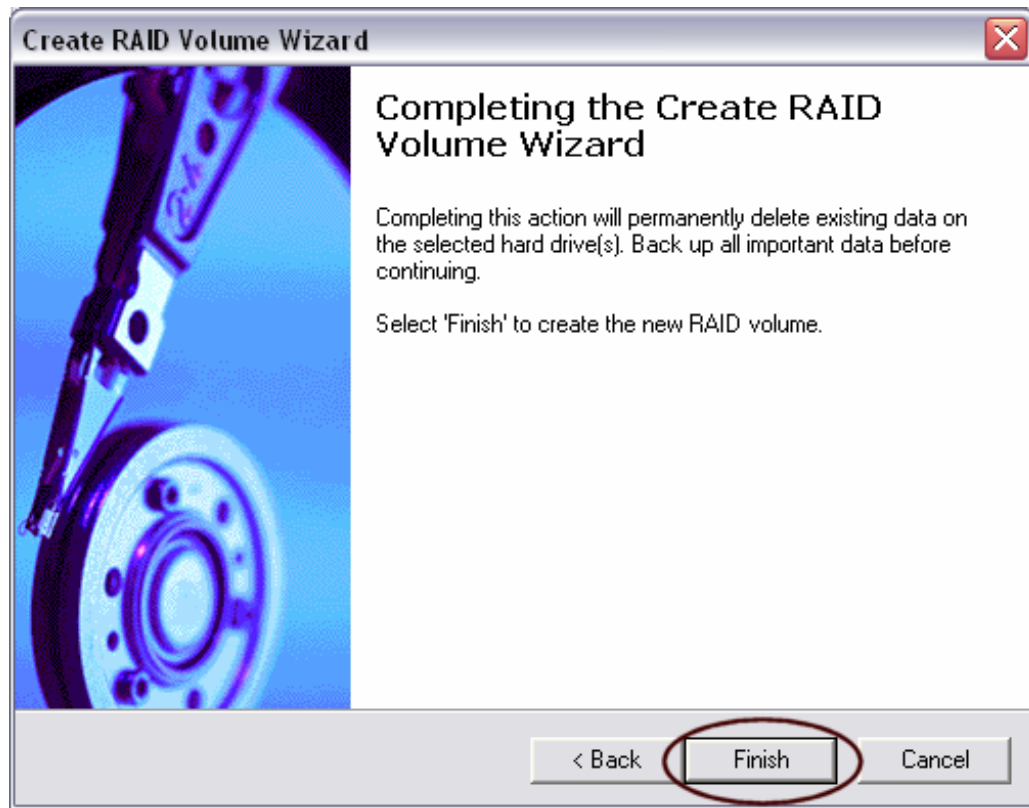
Create RAID Volume Wizard

Completing the Create RAID Volume Wizard

Completing this action will permanently delete existing data on the selected hard drive(s). Back up all important data before continuing.

Select 'Finish' to create the new RAID volume.

< Back

Finish

Cancel